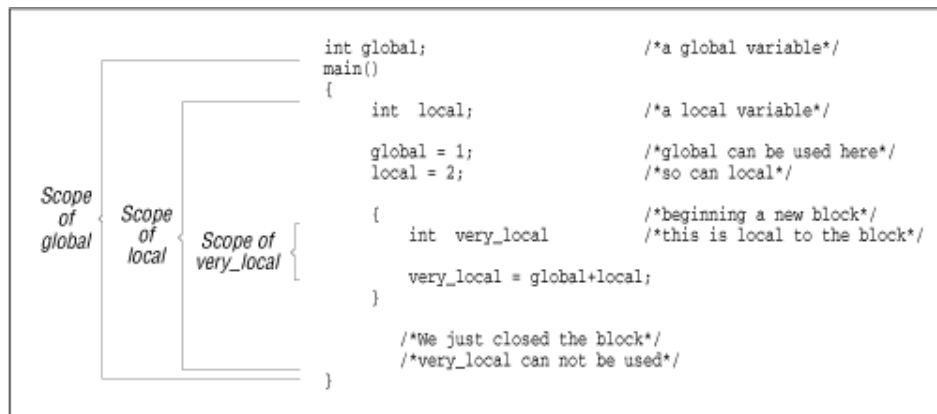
Scope of global

Scope of local

Scope of very_local

```
int global;                     /*a global variable*/
main()
{
    int  local;                 /*a local variable*/

    global = 1;                 /*global can be used here*/
    local = 2;                  /*so can local*/

    {                           /*beginning a new block*/
        int  very_local         /*this is local to the block*/

        very_local = global+local;
    }

      /*We just closed the block*/
      /*very_local can not be used*/
}
```